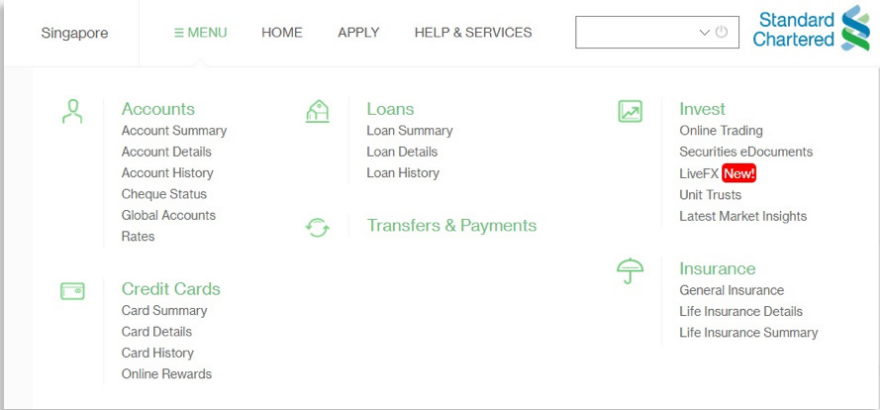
Singapore ≡ MENU HOME APPLY HELP & SERVICES

Standard Chartered

Accounts
Account Summary
Account Details
Account History
Cheque Status
Global Accounts
Rates

Credit Cards
Card Summary
Card Details
Card History
Online Rewards

Loans
Loan Summary
Loan Details
Loan History

Transfers & Payments

Invest
Online Trading
Securities eDocuments
LiveFX New!
Unit Trusts
Latest Market Insights

Insurance
General Insurance
Life Insurance Details
Life Insurance Summary